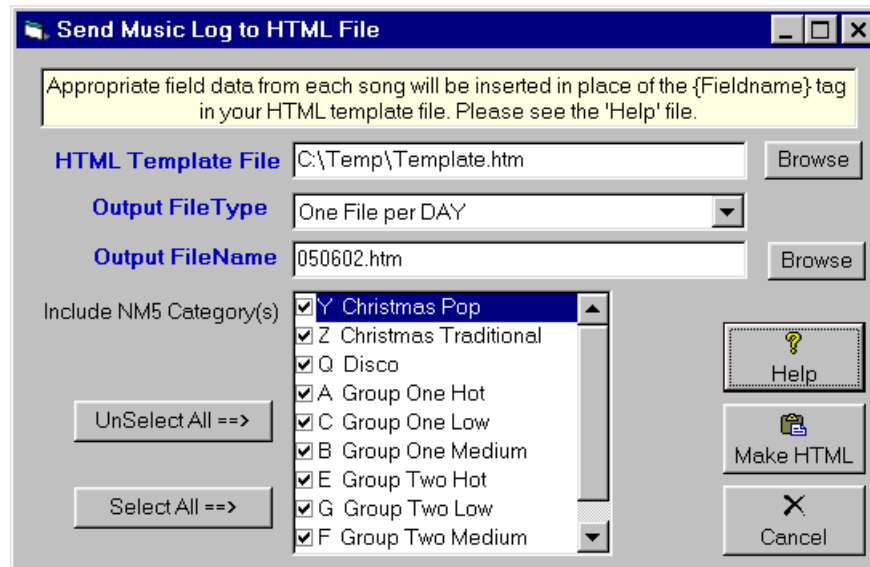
Send Music Log to HTML File

Appropriate field data from each song will be inserted in place of the {Fieldname} tag in your HTML template file. Please see the 'Help' file.

HTML Template File C:\Temp\Template.htm Browse

Output FileType One File per DAY

Output FileName 050602.htm Browse

Include NM5 Category(s)

Y Christmas Pop
Z Christmas Traditional
Q Disco
A Group One Hot
C Group One Low
B Group One Medium
E Group Two Hot
G Group Two Low
F Group Two Medium

UnSelect All ==>

Select All ==>

Help

Make HTML

Cancel